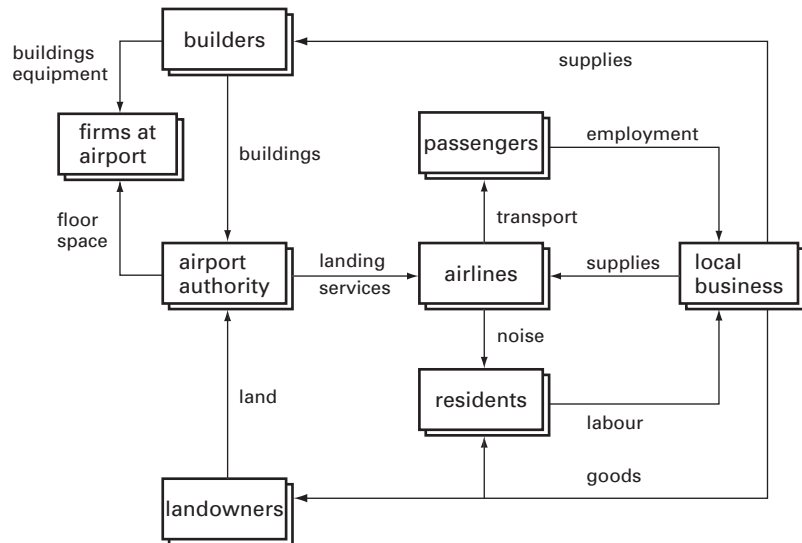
builders

supplies

buildings equipment

firms at airport

buildings

passengers

employment

floor space

transport

airport authority

landing services

airlines

supplies

local business

noise

land

residents

labour

goods

landowners